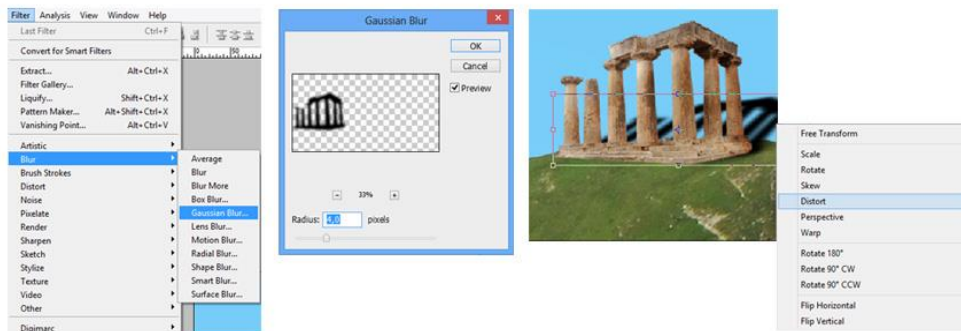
Filter Analysis View Window Help

Last Filter Ctrl+F

Convert for Smart Filters

Extract... Alt+Ctrl+X
Filter Gallery...
Liquify... Shift+Ctrl+X
Pattern Maker... Alt+Shift+Ctrl+X
Vanishing Point... Alt+Ctrl+V

Artistic
Blur
Brush Strokes
Distort
Noise
Pixelate
Render
Sharpen
Sketch
Stylize
Texture
Video
Other

Digimarc

Average
Blur
Blur More
Box Blur...
Gaussian Blur...
Lens Blur...
Motion Blur...
Radial Blur...
Shape Blur...
Smart Blur...
Surface Blur...

Gaussian Blur

OK
Cancel
Preview

33%

Radius: 4.0 pixels

Free Transform

Scale
Rotate
Skew
Distort
Perspective
Warp

Rotate 180°
Rotate 90° CW
Rotate 90° CCW

Flip Horizontal
Flip Vertical